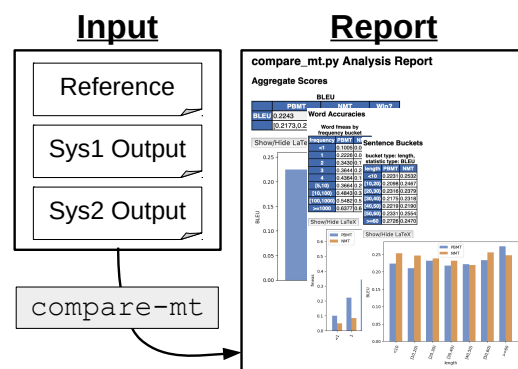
Input

Reference

Sys1 Output

Sys2 Output

compare-mt

Report

compare_mt.py Analysis Report

Aggregate Scores

BLEU

| | PBMT | NMT | Win? |
|---|---|---|---|
| BLEU | 0.2243 | 0.2173,0.2 | |

Show/Hide LaTeX

Word Accuracies

Word fmeas by frequency bucket

| frequency | PBMT | NMT |
|---|---|---|
| <1 | 0.1005 | 0.1 |
| 1 | 0.2226 | 0.2 |
| 2 | 0.3430 | 0.1 |
| 3 | 0.3644 | 0.2 |
| 4 | 0.4364 | 0.1 |
| [5,10) | 0.3664 | 0.2 |
| [10,100) | 0.4640 | 0.3 |
| [100,1000) | 0.5482 | 0.5 |
| >=1000 | 0.6377 | 0.6 |

Show/Hide LaTeX

Sentence Buckets

bucket type: length, statistic type: BLEU

| length | PBMT | NMT |
|---|---|---|
| <10 | 0.2231 | 0.2532 |
| [10,20) | 0.2088 | 0.2467 |
| [20,30) | 0.2316 | 0.2379 |
| [30,40) | 0.2175 | 0.2319 |
| [40,50) | 0.2219 | 0.2190 |
| [50,60) | 0.2312 | 0.2554 |
| >=60 | 0.2728 | 0.2470 |

Show/Hide LaTeX

BLEU

PBMT
NMT

PBMT
NMT

BLEU

length